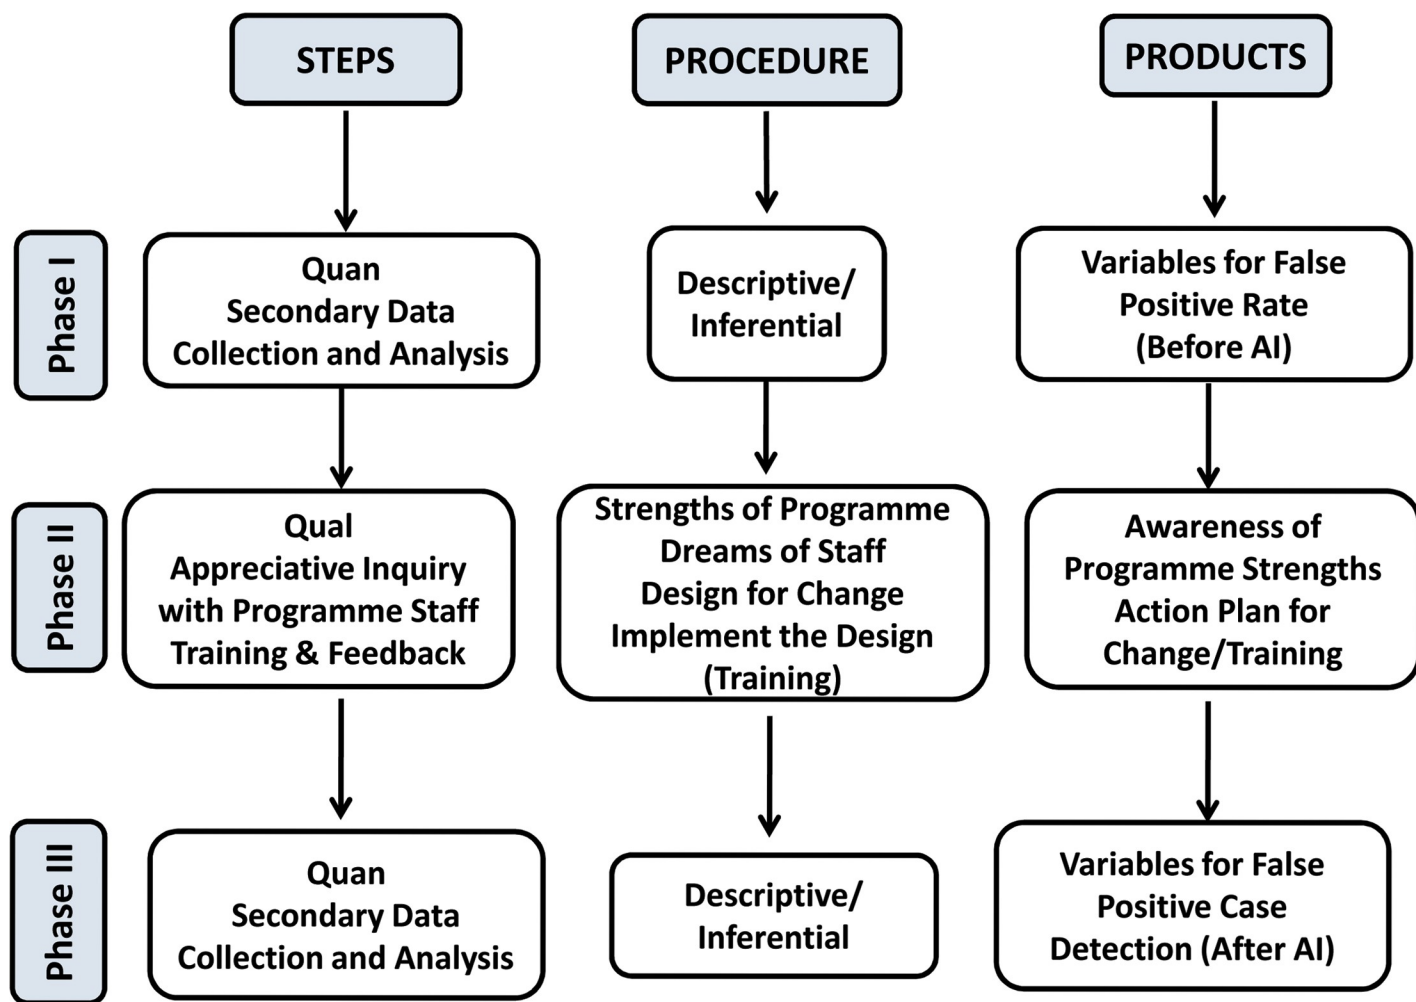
STEPS

PROCEDURE

PRODUCTS

Phase I

Quan
Secondary Data
Collection and Analysis

Descriptive/
Inferential

Variables for False
Positive Rate
(Before AI)

Phase II

Qual
Appreciative Inquiry
with Programme Staff
Training & Feedback

Strengths of Programme
Dreams of Staff
Design for Change
Implement the Design
(Training)

Awareness of
Programme Strengths
Action Plan for
Change/Training

Phase III

Quan
Secondary Data
Collection and Analysis

Descriptive/
Inferential

Variables for False
Positive Case
Detection (After AI)